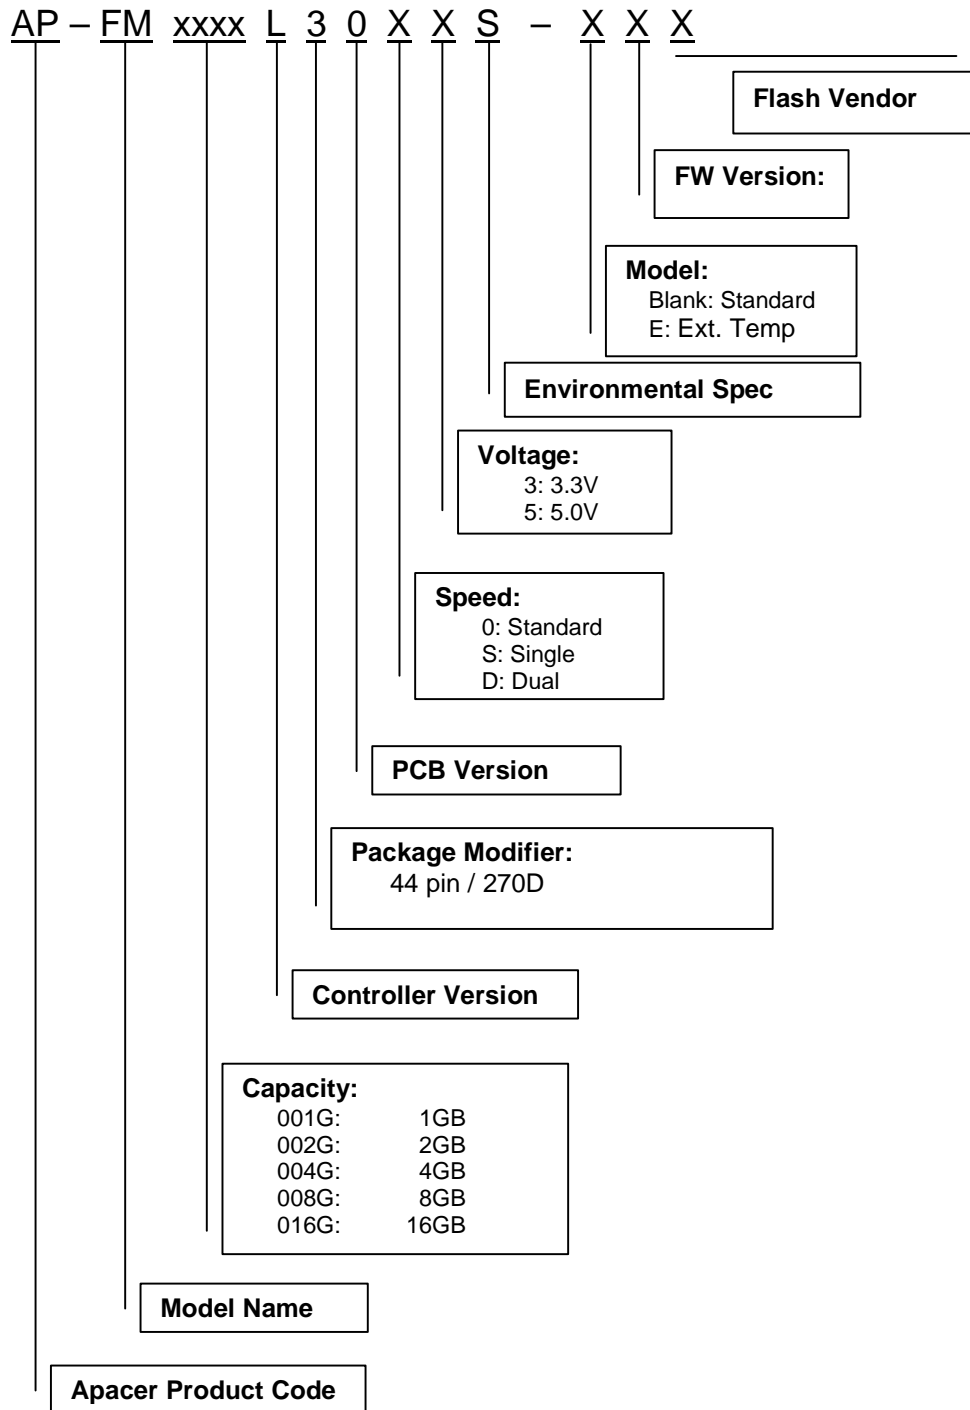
AP – FM xxxx L 3 0 X X S – X X X

Flash Vendor

FW Version:

Model:
Blank: Standard
E: Ext. Temp

Environmental Spec

Voltage:
3: 3.3V
5: 5.0V

Speed:
0: Standard
S: Single
D: Dual

PCB Version

Package Modifier:
44 pin / 270D

Controller Version

Capacity:
001G: 1GB
002G: 2GB
004G: 4GB
008G: 8GB
016G: 16GB

Model Name

Apacer Product Code